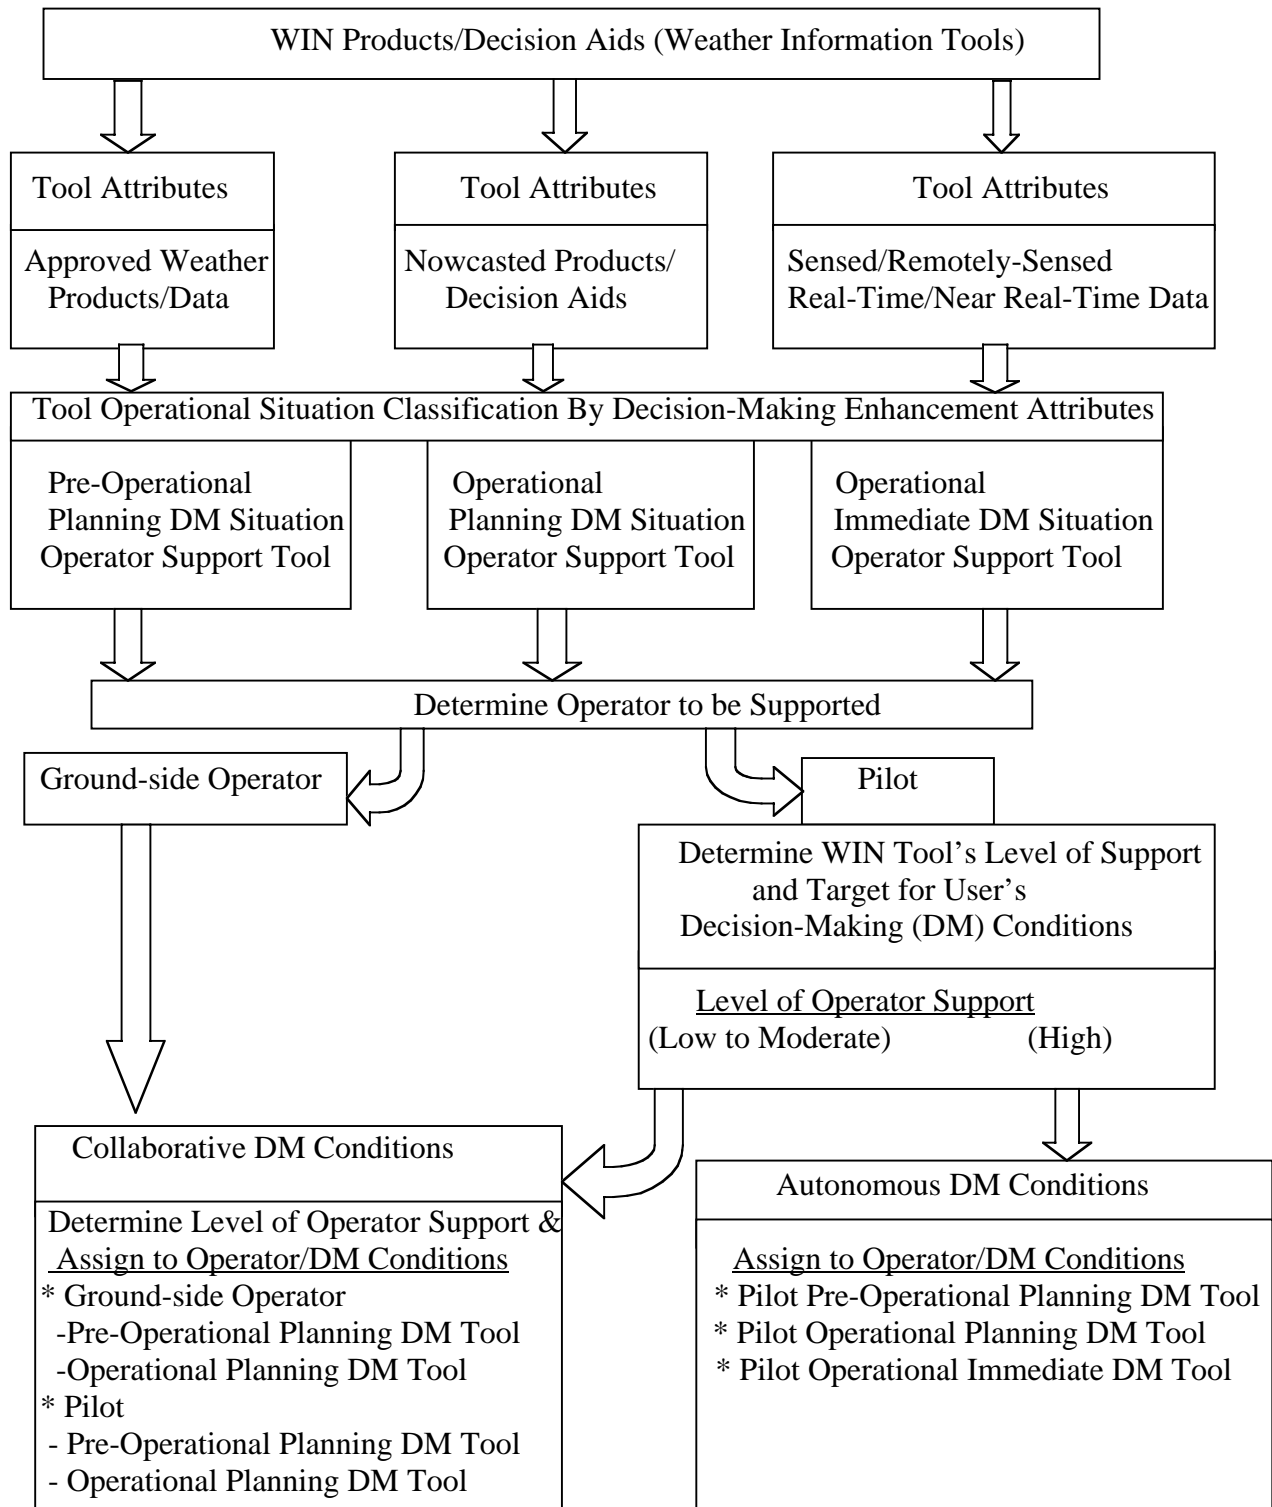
WIN Products/Decision Aids (Weather Information Tools)

Tool Attributes

Approved Weather Products/Data

Tool Attributes

Nowcasted Products/ Decision Aids

Tool Attributes

Sensed/Remotely-Sensed Real-Time/Near Real-Time Data

Tool Operational Situation Classification By Decision-Making Enhancement Attributes

Pre-Operational Planning DM Situation Operator Support Tool

Operational Planning DM Situation Operator Support Tool

Operational Immediate DM Situation Operator Support Tool

Determine Operator to be Supported

Ground-side Operator

Pilot

Determine WIN Tool's Level of Support and Target for User's Decision-Making (DM) Conditions

Level of Operator Support
(Low to Moderate) (High)

Collaborative DM Conditions

Determine Level of Operator Support & Assign to Operator/DM Conditions
* Ground-side Operator
-Pre-Operational Planning DM Tool
-Operational Planning DM Tool
* Pilot
- Pre-Operational Planning DM Tool
- Operational Planning DM Tool

Autonomous DM Conditions

Assign to Operator/DM Conditions
* Pilot Pre-Operational Planning DM Tool
* Pilot Operational Planning DM Tool
* Pilot Operational Immediate DM Tool